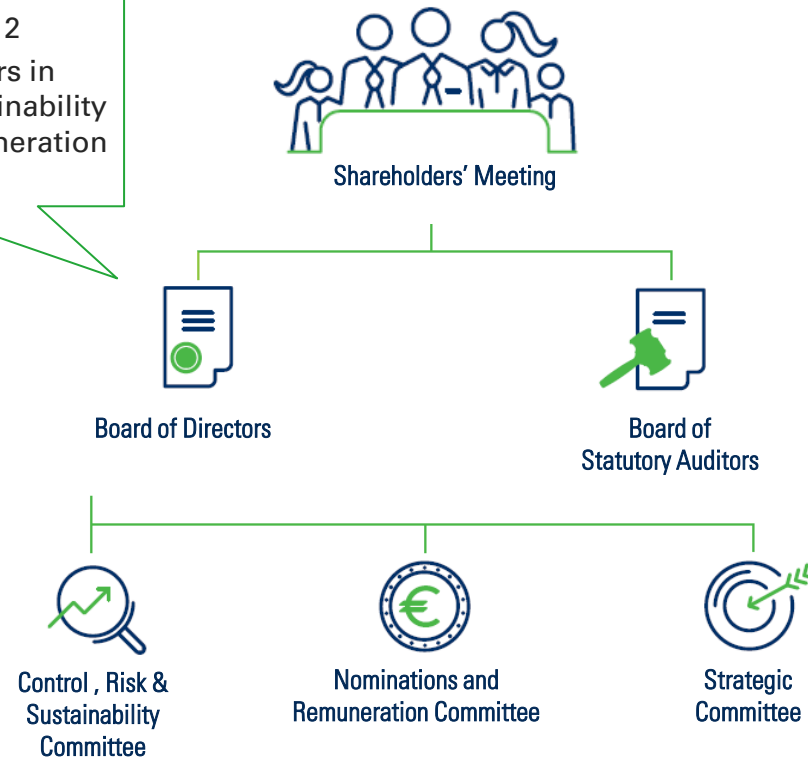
2
rs in
inability
neration

Shareholders' Meeting

Board of Directors

Board of
Statutory Auditors

Control , Risk &
Sustainability
Committee

Nominations and
Remuneration Committee

Strategic
Committee